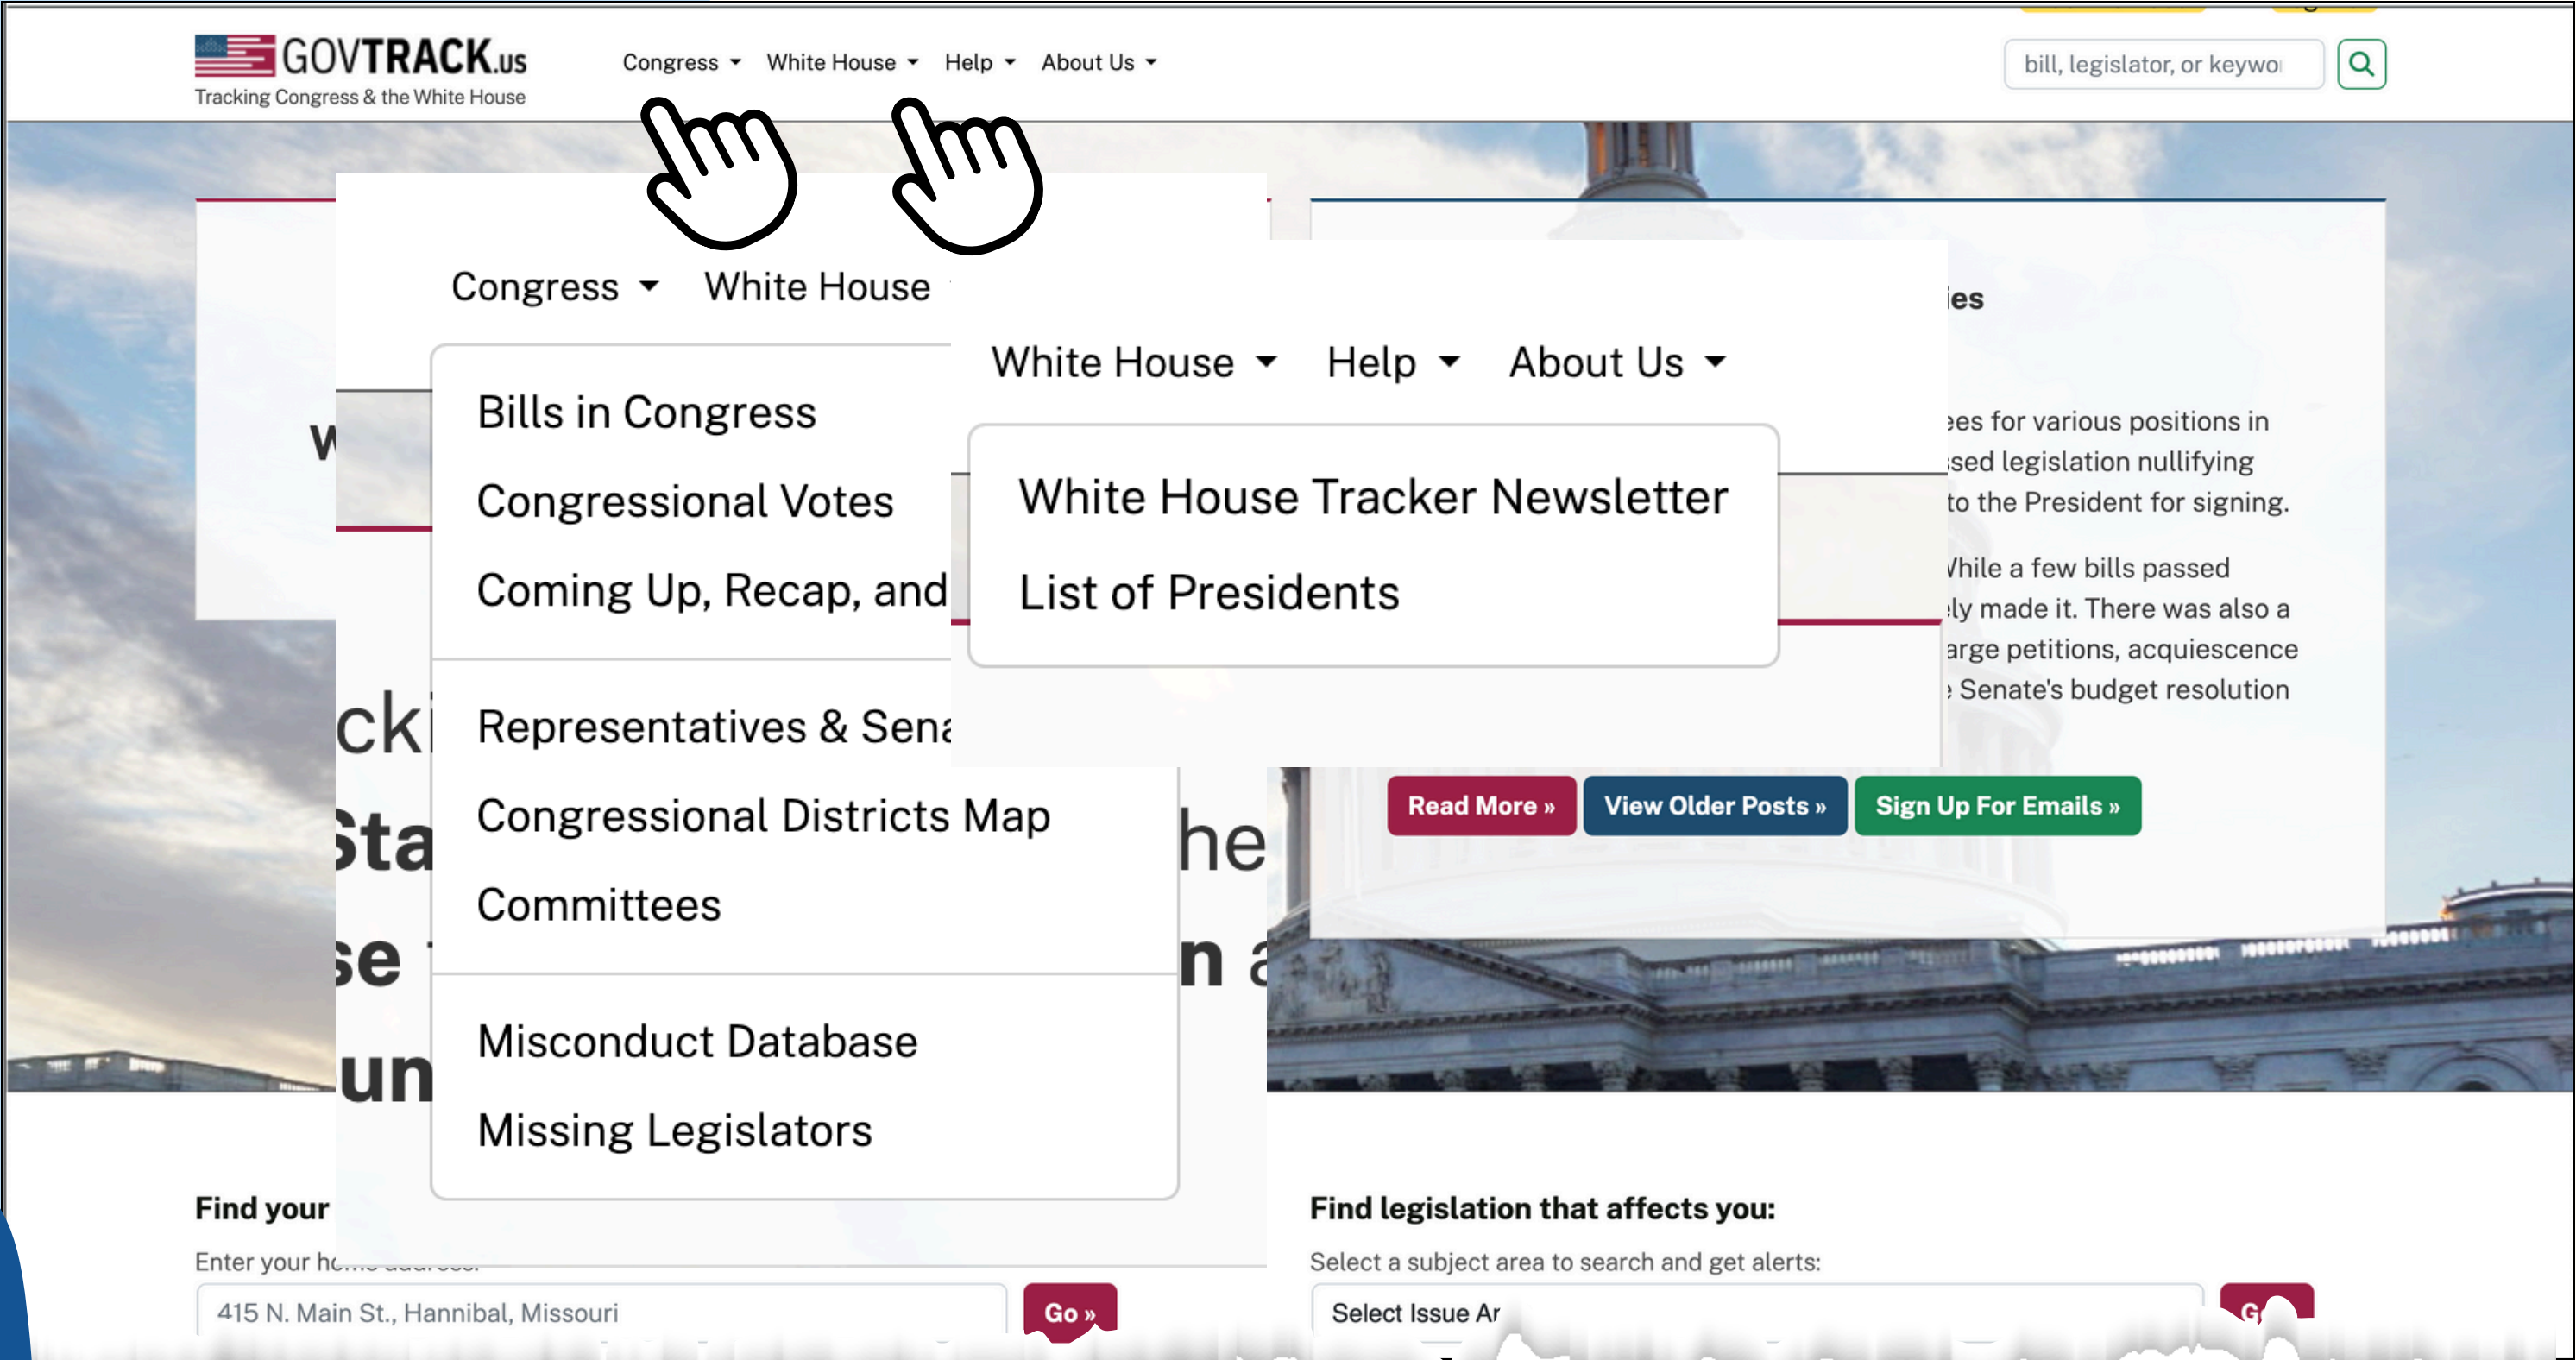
GOVTRACK.us
Tracking Congress & the White House

Congress White House Help About Us

bill, legislator, or keywo

Congress White House

Bills in Congress
Congressional Votes
Coming Up, Recap, and

Representatives & Sena
Congressional Districts Map
Committees

Misconduct Database
Missing Legislators

White House Help About Us

White House Tracker Newsletter
List of Presidents

ies

ees for various positions in
sed legislation nullifying
to the President for signing.

While a few bills passed
ly made it. There was also a
arge petitions, acquiescence
Senate's budget resolution

Read More » View Older Posts » Sign Up For Emails »

Find your
Enter your h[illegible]
415 N. Main St., Hannibal, Missouri
Go »

Find legislation that affects you:
Select a subject area to search and get alerts:
Select Issue Ar
G